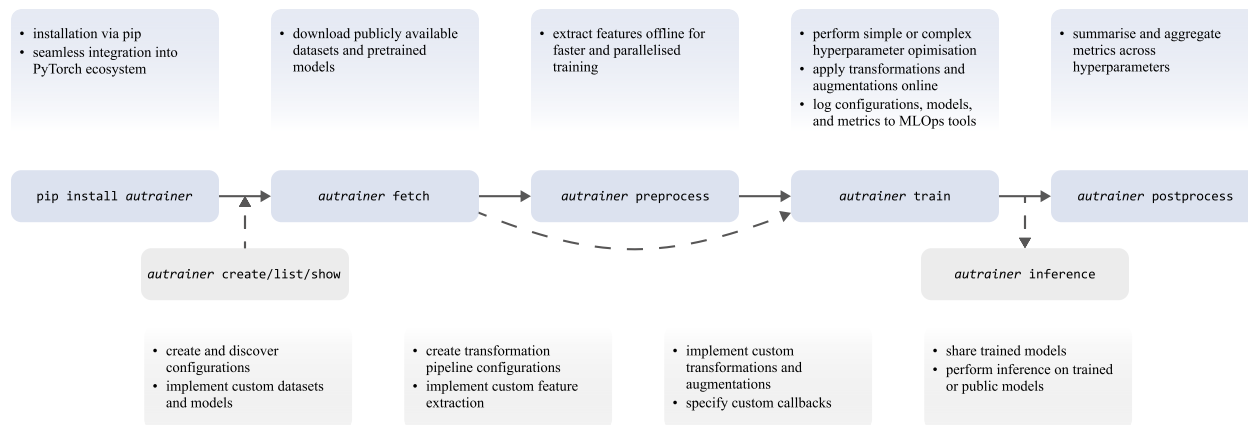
• installation via pip
• seamless integration into PyTorch ecosystem

• download publicly available datasets and pretrained models

• extract features offline for faster and parallelised training

• perform simple or complex hyperparameter opimisation
• apply transformations and augmentations online
• log configurations, models, and metrics to MLOps tools

• summarise and aggregate metrics across hyperparameters

pip install *autrainer*

*autrainer* fetch

*autrainer* preprocess

*autrainer* train

*autrainer* postprocess

*autrainer* create/list/show

*autrainer* inference

• create and discover configurations
• implement custom datasets and models

• create transformation pipeline configurations
• implement custom feature extraction

• implement custom transformations and augmentations
• specify custom callbacks

• share trained models
• perform inference on trained or public models